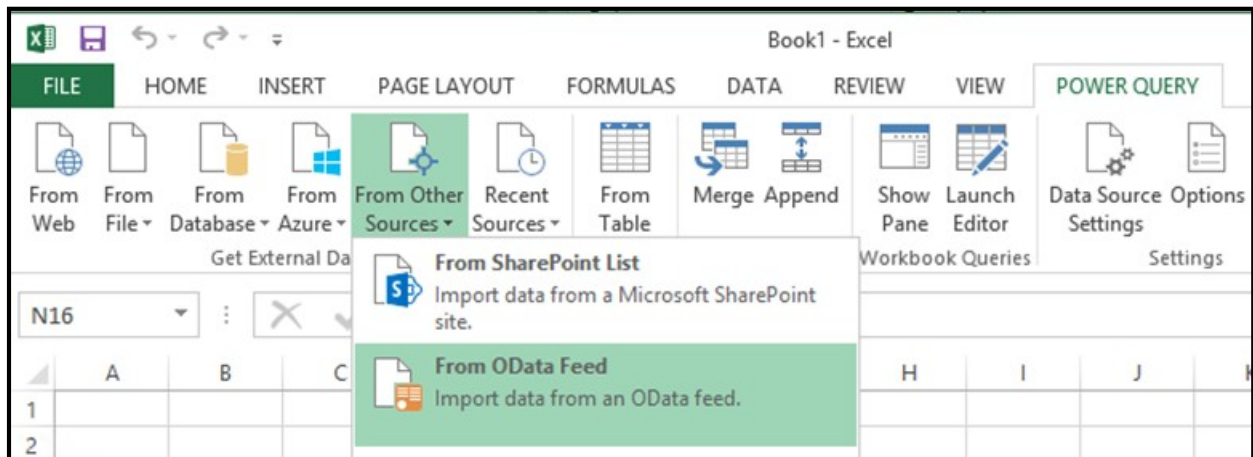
Book1 - Excel

FILE HOME INSERT PAGE LAYOUT FORMULAS DATA REVIEW VIEW POWER QUERY

From Web
From File
From Database
From Azure
From Other Sources
Recent Sources
From Table
Merge
Append
Show Pane
Launch Editor
Data Source Settings
Options

Get External Da
Workbook Queries
Settings

From SharePoint List
Import data from a Microsoft SharePoint site.

From OData Feed
Import data from an OData feed.

N16

A B C H I J K
1
2